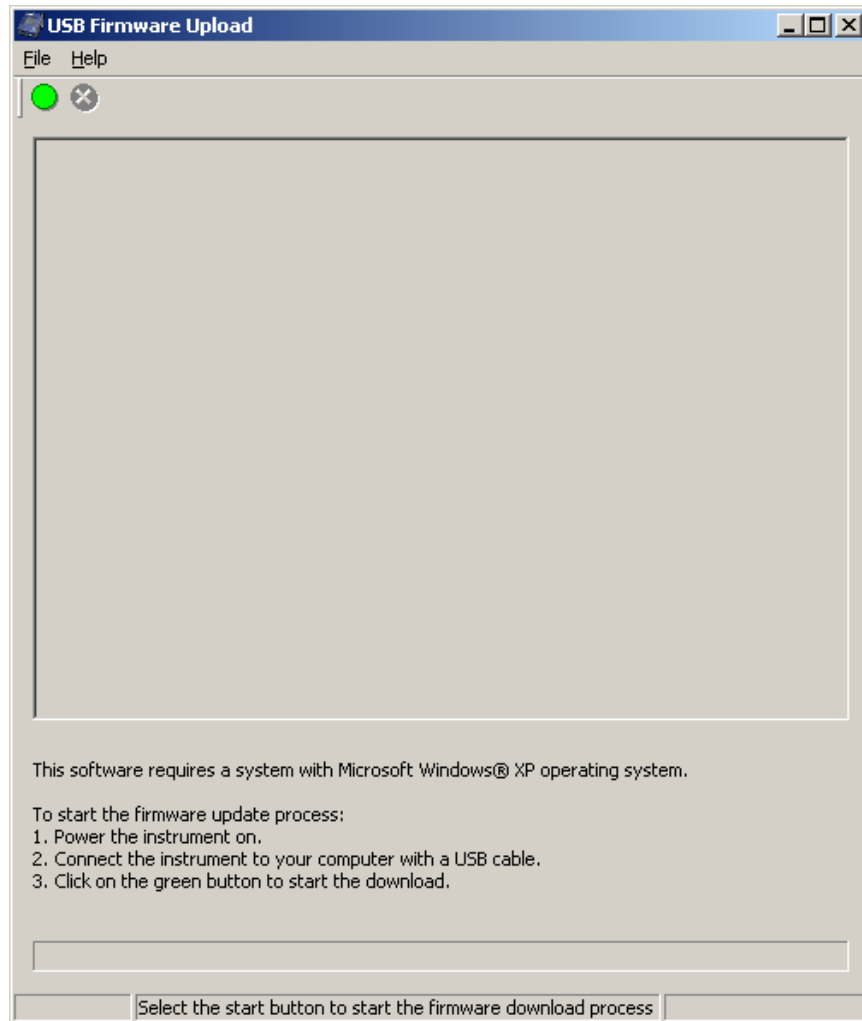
USB Firmware Upload

File Help

This software requires a system with Microsoft Windows® XP operating system.

To start the firmware update process:
1. Power the instrument on.
2. Connect the instrument to your computer with a USB cable.
3. Click on the green button to start the download.

Select the start button to start the firmware download process